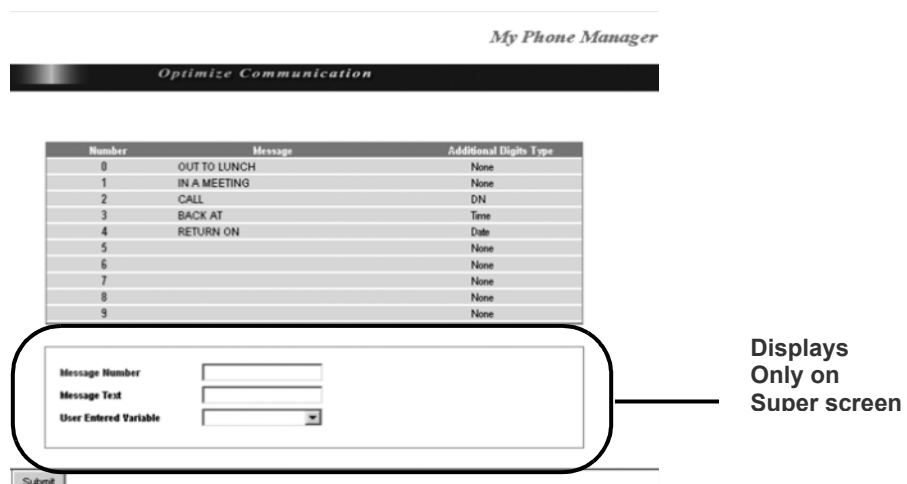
My Phone Manager

Optimize Communication

| Number | Message | Additional Digits Type |
|---|---|---|
| 0 | OUT TO LUNCH | None |
| 1 | IN A MEETING | None |
| 2 | CALL | DN |
| 3 | BACK AT | Time |
| 4 | RETURN ON | Date |
| 5 | | None |
| 6 | | None |
| 7 | | None |
| 8 | | None |
| 9 | | None |

Message Number

Message Text

User Entered Variable

Displays Only on Super screen

Submit